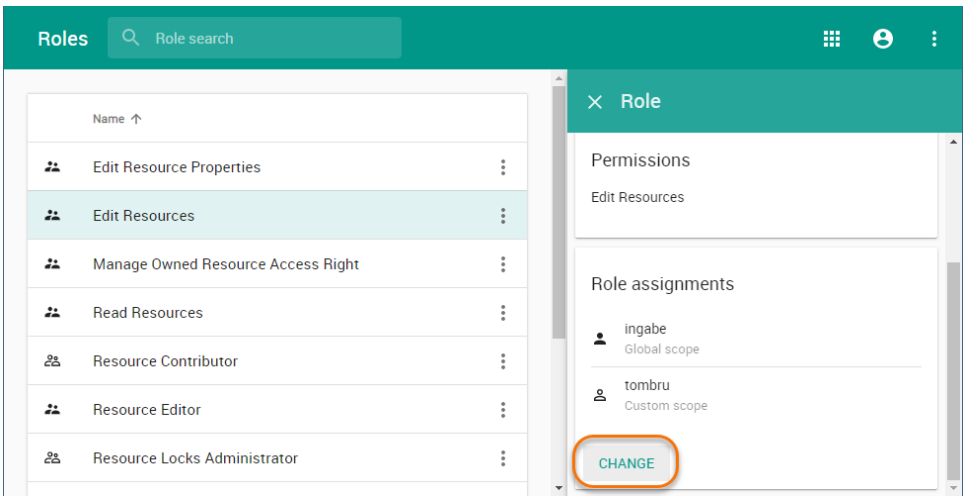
Roles

Role search

Name ↑

Edit Resource Properties

Edit Resources

Manage Owned Resource Access Right

Read Resources

Resource Contributor

Resource Editor

Resource Locks Administrator

Role

Permissions

Edit Resources

Role assignments

ingabe
Global scope

tombru
Custom scope

CHANGE